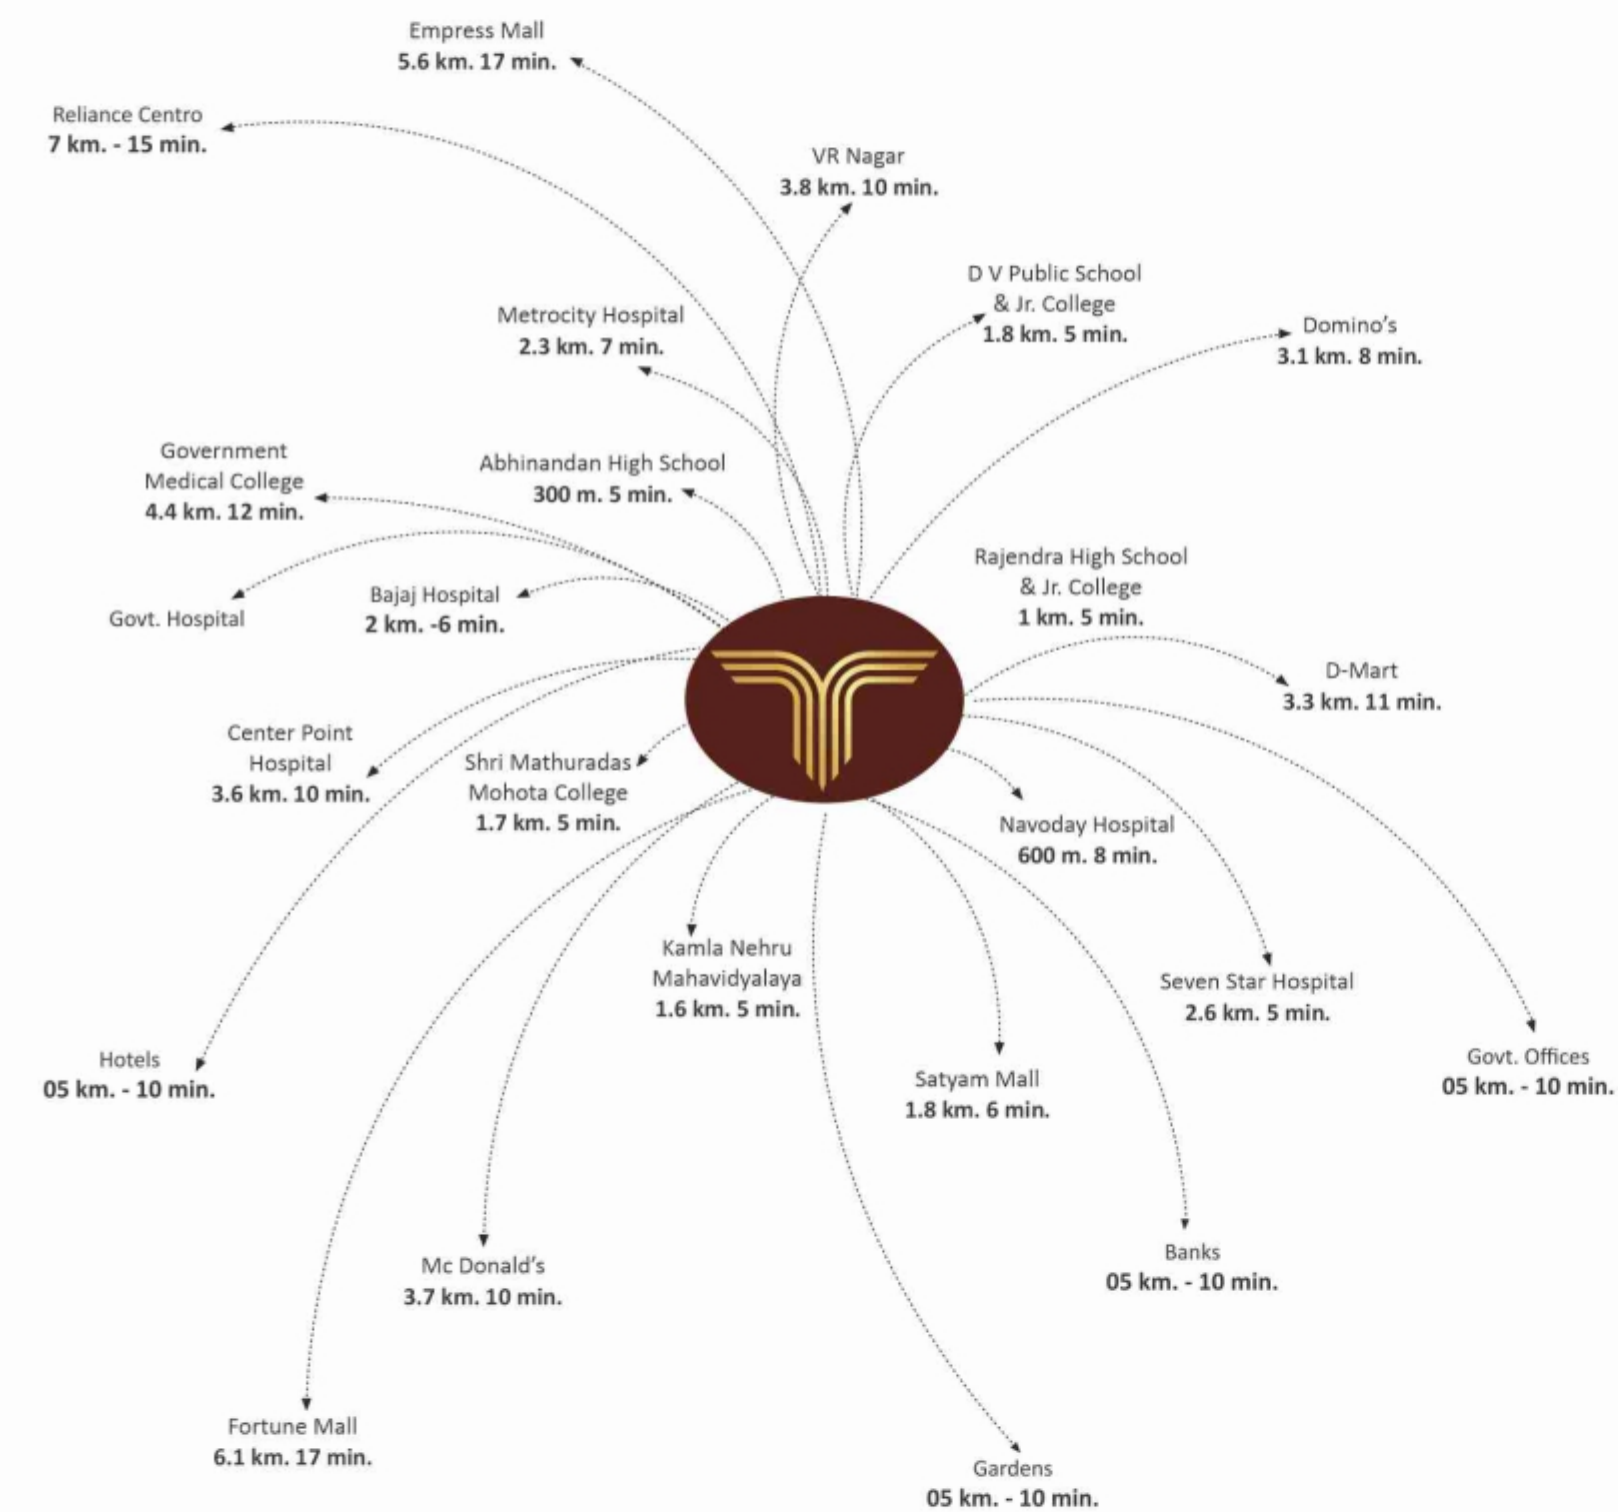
Empress Mall
5.6 km. 17 min.

Reliance Centro
7 km. - 15 min.

VR Nagar
3.8 km. 10 min.

D V Public School
& Jr. College
1.8 km. 5 min.

Metrocity Hospital
2.3 km. 7 min.

Domino's
3.1 km. 8 min.

Government
Medical College
4.4 km. 12 min.

Abhinandan High School
300 m. 5 min.

Rajendra High School
& Jr. College
1 km. 5 min.

Govt. Hospital

Bajaj Hospital
2 km. -6 min.

D-Mart
3.3 km. 11 min.

Center Point
Hospital
3.6 km. 10 min.

Shri Mathuradas
Mohota College
1.7 km. 5 min.

Navoday Hospital
600 m. 8 min.

Kamla Nehru
Mahavidyalaya
1.6 km. 5 min.

Seven Star Hospital
2.6 km. 5 min.

Hotels
05 km. - 10 min.

Satyam Mall
1.8 km. 6 min.

Govt. Offices
05 km. - 10 min.

Banks
05 km. - 10 min.

Mc Donald's
3.7 km. 10 min.

Fortune Mall
6.1 km. 17 min.

Gardens
05 km. - 10 min.